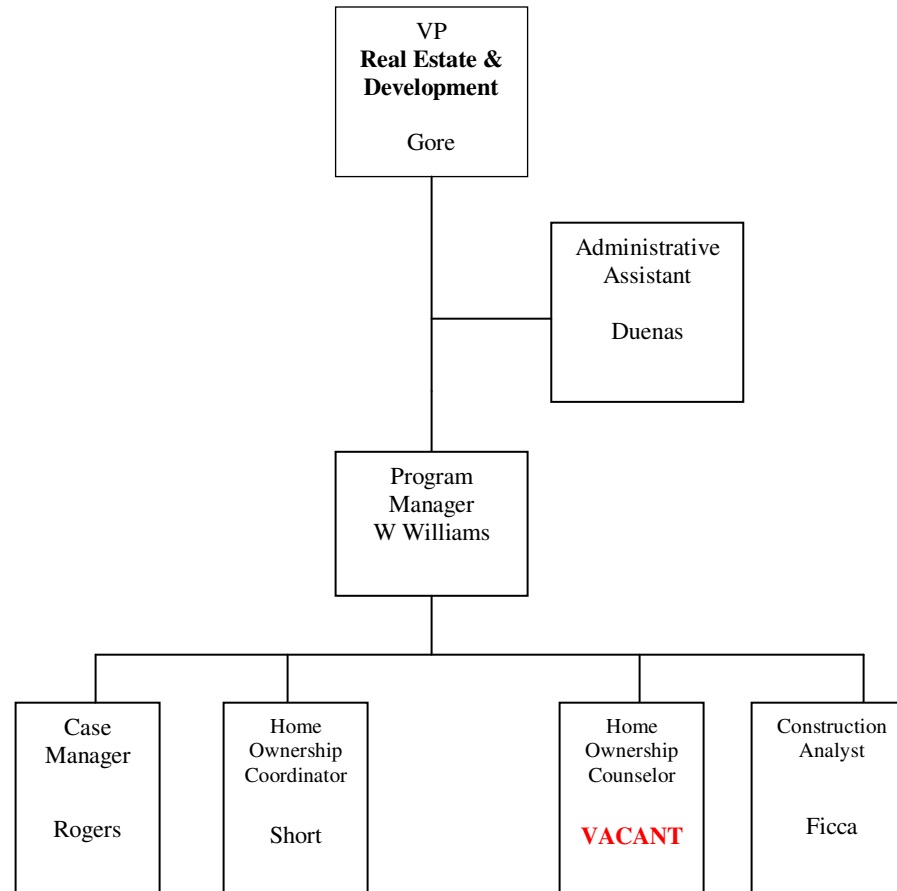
VP
Real Estate & Development

Gore

Administrative Assistant

Duenas

Program Manager
W Williams

Case Manager

Rogers

Home Ownership Coordinator

Short

Home Ownership Counselor

VACANT

Construction Analyst

Ficca